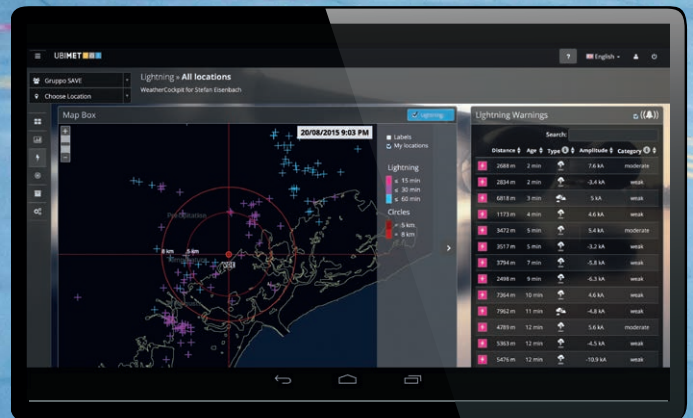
UBIMET

English

Gruppo SAVE

Choose Location

Lightning » All locations

WeatherCockpit for Stefan Eisenbach

Map Box

Lightning

20/08/2015 9:03 PM

Labels
My locations

Lightning
≤ 15 min
≤ 30 min
≤ 60 min

Circles
5 km
8 km

8 km

5 km

Lightning Warnings

Search:

| Distance | Age | Type | Amplitude | Category |
|---|---|---|---|---|
| 2689 m | 2 min | | 7.6 kA | moderate |
| 2834 m | 2 min | | -3.4 kA | weak |
| 6818 m | 3 min | | 5 kA | weak |
| 1173 m | 4 min | | 4.6 kA | weak |
| 3472 m | 5 min | | 5.4 kA | moderate |
| 3517 m | 5 min | | -3.2 kA | weak |
| 3794 m | 7 min | | -5.8 kA | weak |
| 2498 m | 9 min | | -6.3 kA | weak |
| 7364 m | 10 min | | 4.6 kA | weak |
| 7962 m | 11 min | | -4.8 kA | weak |
| 4789 m | 12 min | | 5.6 kA | moderate |
| 5363 m | 12 min | | -4.5 kA | weak |
| 5476 m | 12 min | | -10.9 kA | weak |